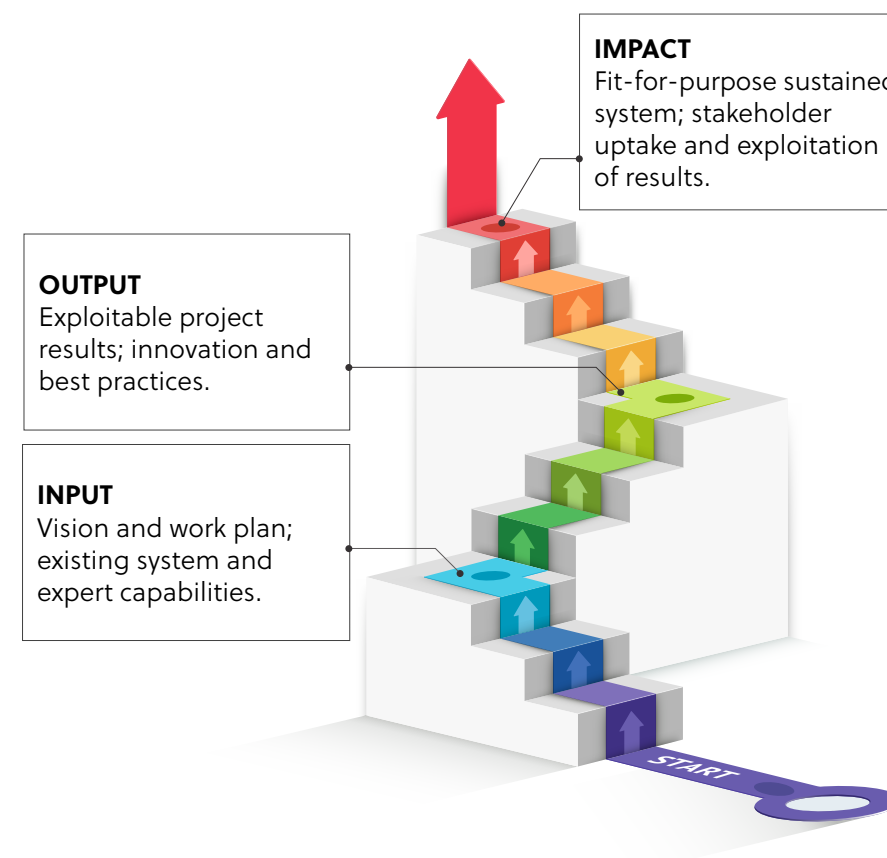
IMPACT
Fit-for-purpose sustained system; stakeholder uptake and exploitation of results.

OUTPUT
Exploitable project results; innovation and best practices.

INPUT
Vision and work plan; existing system and expert capabilities.

START